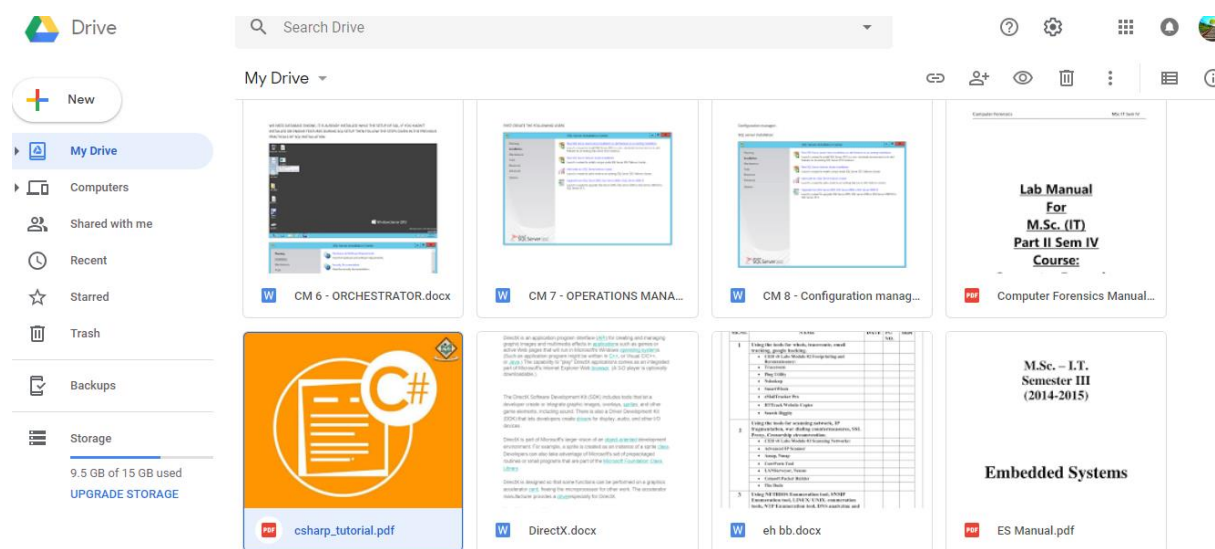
Drive

Search Drive

My Drive

New

My Drive

Computers

Shared with me

Recent

Starred

Trash

Backups

Storage

9.5 GB of 15 GB used

UPGRADE STORAGE

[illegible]

CM 6 - ORCHESTRATOR.docx

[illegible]

CM 7 - OPERATIONS MANA...

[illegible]

CM 8 - Configuration manag...

Computer Forensics

MSc IT Sem IV

Lab Manual
For
M.Sc. (IT)
Part II Sem IV
Course:

Computer Forensics Manual...

C#

csharp_tutorial.pdf

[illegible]

DirectX.docx

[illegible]

eh bb.docx

M.Sc. – I.T.
Semester III
(2014-2015)

Embedded Systems

ES Manual.pdf